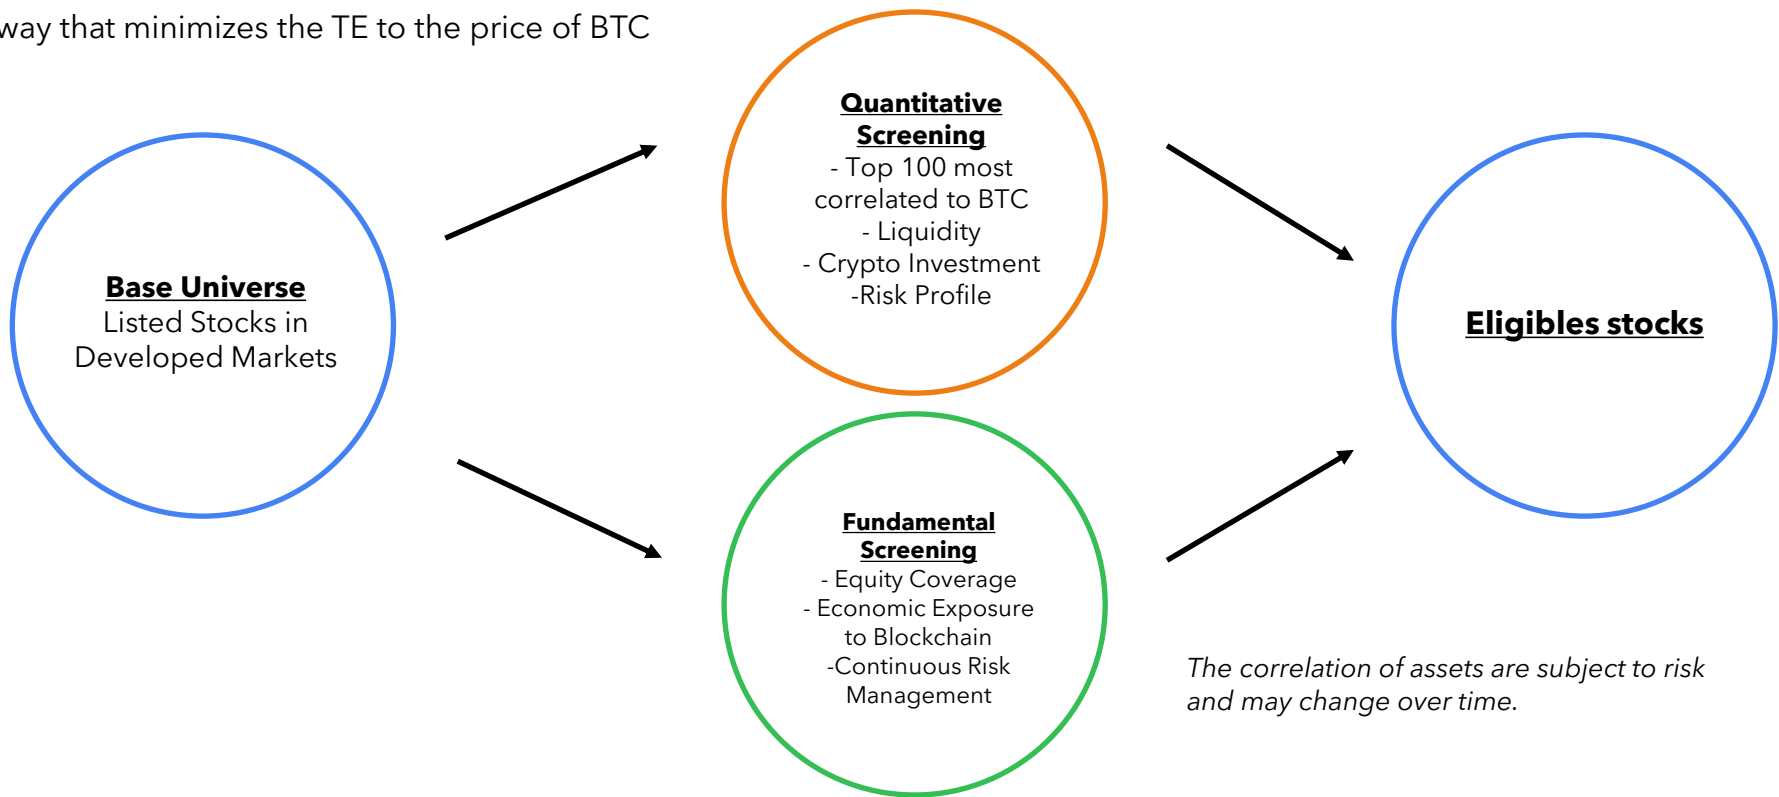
way that minimizes the TE to the price of BTC

Base Universe
Listed Stocks in Developed Markets

Quantitative Screening
- Top 100 most correlated to BTC
- Liquidity
- Crypto Investment
-Risk Profile

Fundamental Screening
- Equity Coverage
- Economic Exposure to Blockchain
-Continuous Risk Management

Eligibles stocks

The correlation of assets are subject to risk and may change over time.